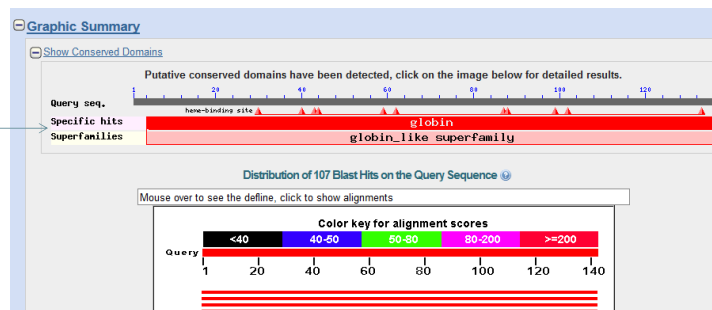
Graphic Summary

Show Conserved Domains

Putative conserved domains have been detected, click on the image below for detailed results.

Query seq.
1 20 40 60 80 100 120
heme-binding site
Specific hits globin
Superfamilies globin_like superfamily

Distribution of 107 Blast Hits on the Query Sequence

Mouse over to see the define, click to show alignments

Color key for alignment scores

| <40 | 40-50 | 50-80 | 80-200 | >=200 |
|---|---|---|---|---|

Query
1 20 40 60 80 100 120 140